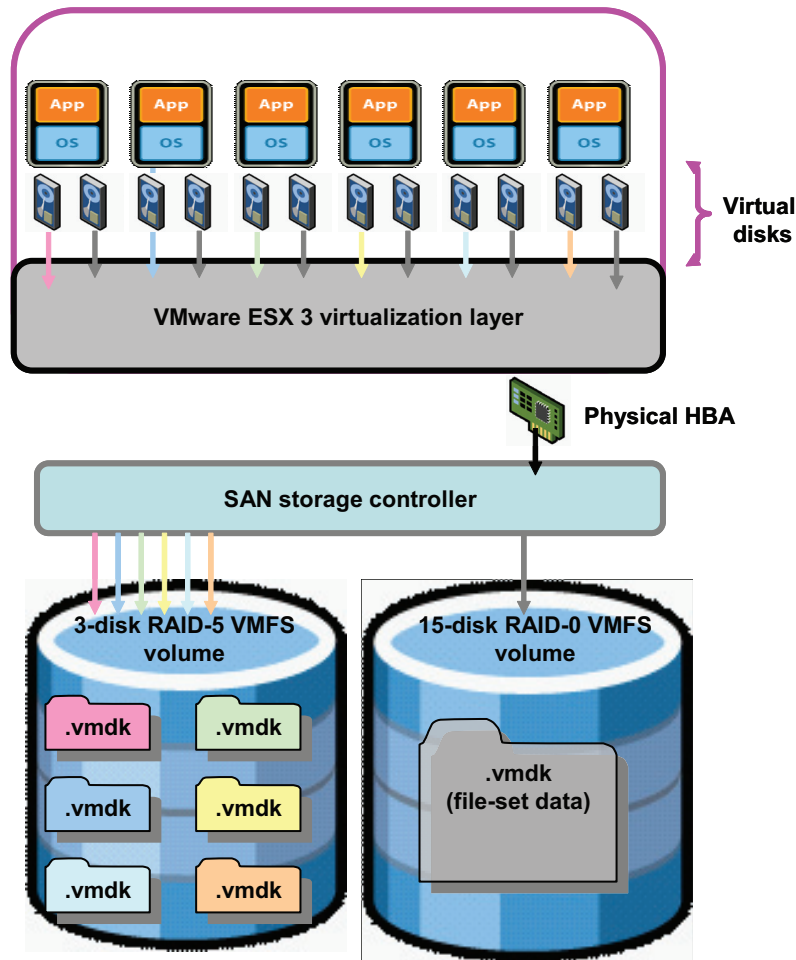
App
OS
App
OS
App
OS
App
OS
App
OS
App
OS

Virtual disks

VMware ESX 3 virtualization layer

Physical HBA

SAN storage controller

3-disk RAID-5 VMFS volume

.vmdk
.vmdk
.vmdk
.vmdk
.vmdk
.vmdk

15-disk RAID-0 VMFS volume

.vmdk
(file-set data)